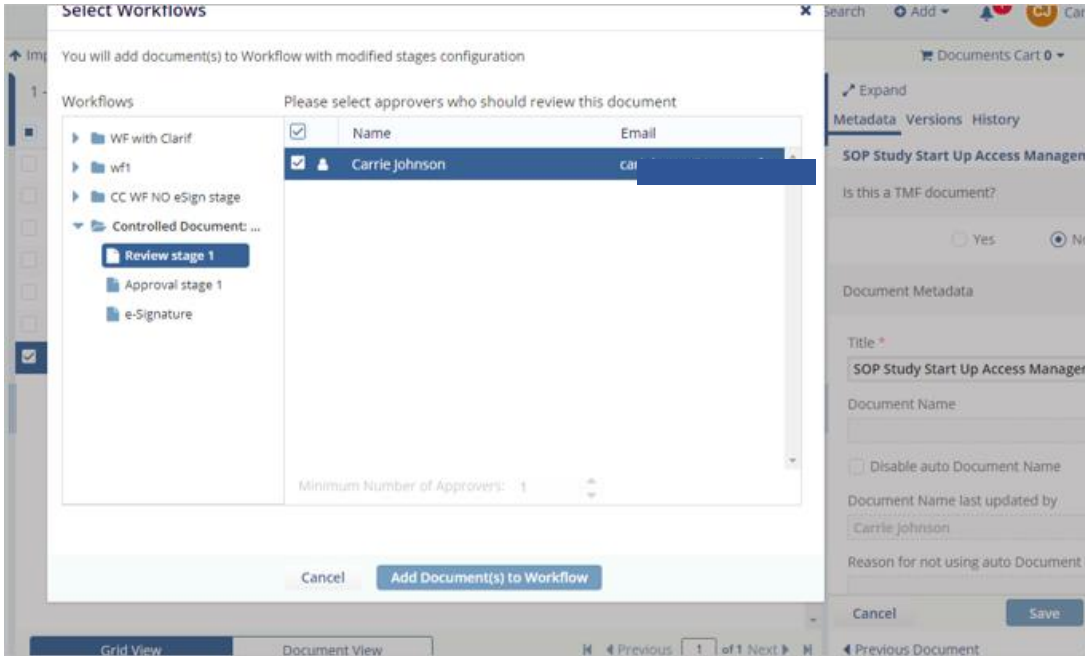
Select Workflows
×
Search
Add
CJ
Car

Imp
Documents Cart 0

You will add document(s) to Workflow with modified stages configuration

Workflows
WF with Clarif
wf1
CC WF NO eSign stage
Controlled Document: ...
Review stage 1
Approval stage 1
e-Signature

Please select approvers who should review this document

| | Name | Email |
|---|---|---|
| ☑ | Carrie Johnson | ca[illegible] |

Minimum Number of Approvers: 1

Cancel
Add Document(s) to Workflow

Expand
Metadata Versions History
SOP Study Start Up Access Managem
Is this a TMF document?
Yes
N
Document Metadata
Title *
SOP Study Start Up Access Manager
Document Name
Disable auto Document Name
Document Name last updated by
Carrie Johnson
Reason for not using auto Document
Cancel
Save
Previous Document

Grid View
Document View
Previous 1 of 1 Next